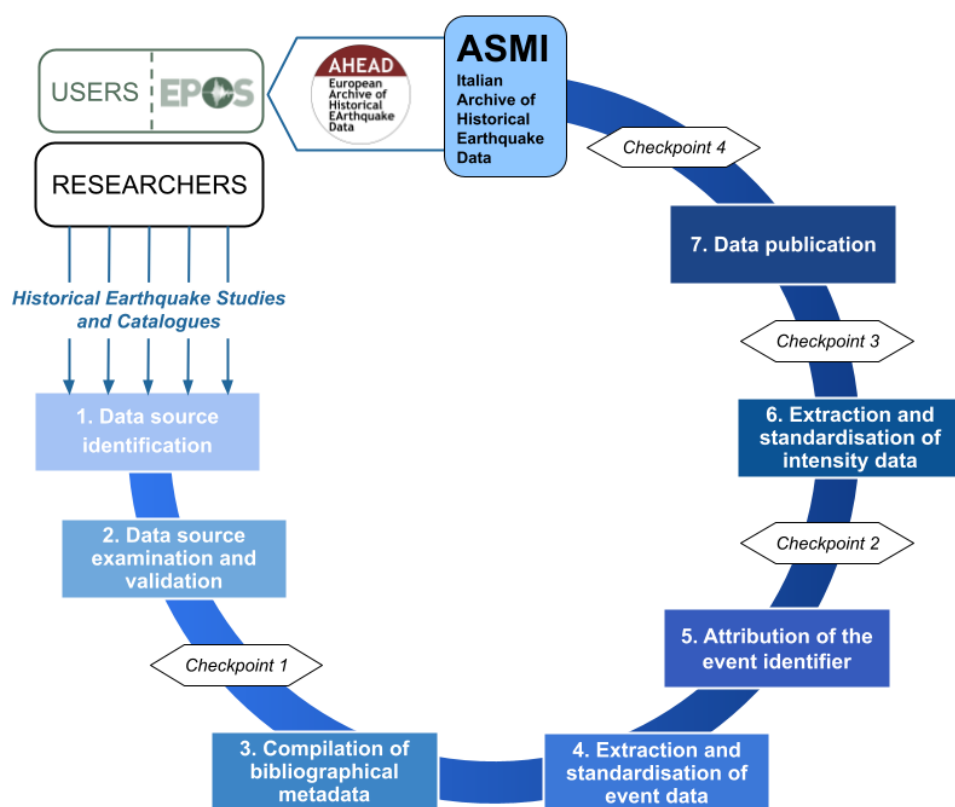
USERS | EPOS

AHEAD
European Archive of Historical EArthquake Data

ASMI
Italian Archive of Historical Earthquake Data

RESEARCHERS

Historical Earthquake Studies and Catalogues

Checkpoint 4

7. Data publication

Checkpoint 3

1. Data source identification

6. Extraction and standardisation of intensity data

2. Data source examination and validation

Checkpoint 2

5. Attribution of the event identifier

Checkpoint 1

3. Compilation of bibliographical metadata

4. Extraction and standardisation of event data